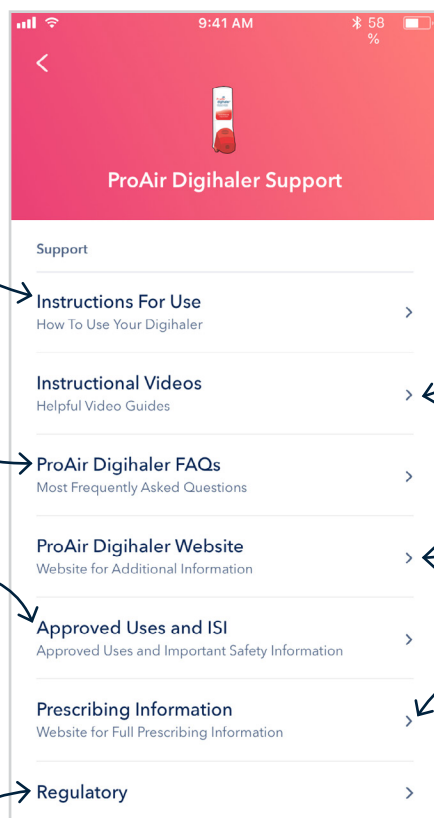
9:41 AM
58 %

ProAir Digihaler Support

Support

Instructions For Use
How To Use Your Digihaler

Instructional Videos
Helpful Video Guides

ProAir Digihaler FAQs
Most Frequently Asked Questions

ProAir Digihaler Website
Website for Additional Information

Approved Uses and ISI
Approved Uses and Important Safety Information

Prescribing Information
Website for Full Prescribing Information

Regulatory